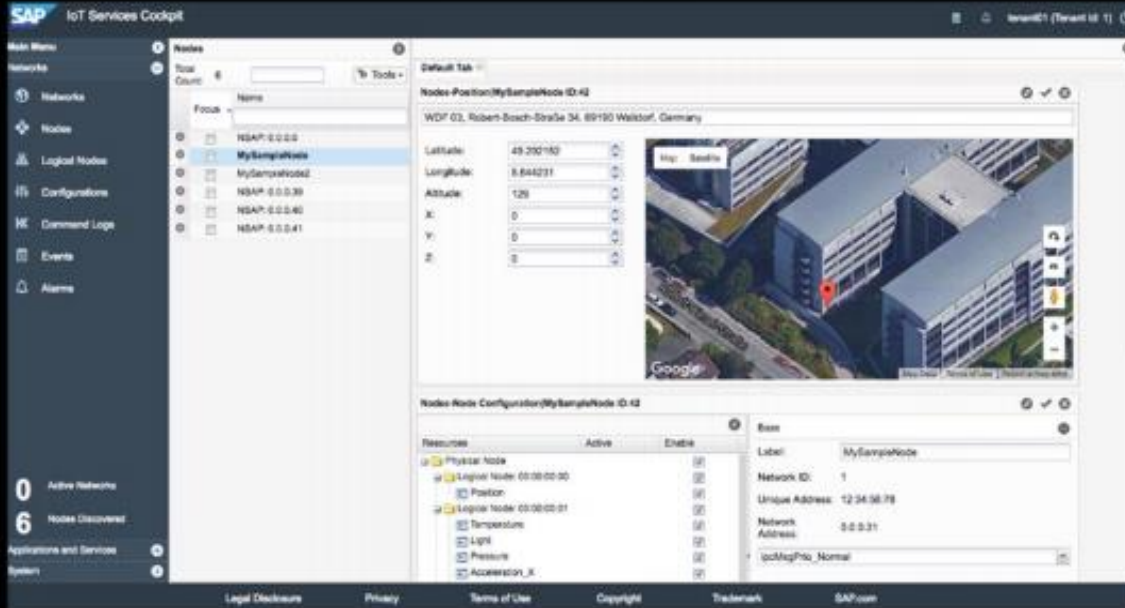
SAP IoT Services Cockpit

tenant01 (Tenant Id: 1)

Main Menu
Networks
Networks
Nodes
Logical Nodes
Configurations
Command Logs
Events
Alarms

0 Active Networks
6 Nodes Discovered
Applications and Services
System

Nodes
Total Count: 6
Tools
Focus
Name
NSAP: 0.0.0.0
MySampleNode
MySampleNode2
NSAP: 0.0.0.39
NSAP: 0.0.0.40
NSAP: 0.0.0.41

Default Tab

Nodes-Position|MySampleNode ID:42
WDF 03, Robert-Bosch-Straße 34, 69190 Walldorf, Germany
Latitude: 49.292182
Longitude: 8.644231
Altitude: 129
X: 0
Y: 0
Z: 0
Map Satellite
Google
Map Data Terms of Use Report a map error

Nodes-Node Configuration|MySampleNode ID:42
Resources Active Enable
Physical Node
Logical Node: 00:00:00:00
Position
Logical Node: 00:00:00:01
Temperature
Light
Pressure
Acceleration_X

Basic
Label: MySampleNode
Network ID: 1
Unique Address: 12:34:56:78
Network Address: 0.0.0.31
ipcMsgPrio_Normal

Legal Disclosure Privacy Terms of Use Copyright Trademark SAP.com